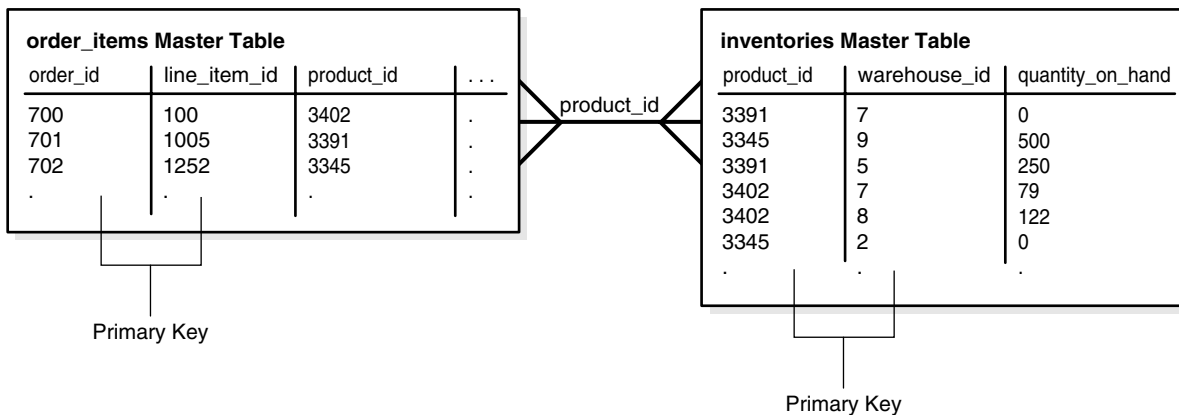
**order_items Master Table**

| order_id | line_item_id | product_id | . . . |
|---|---|---|---|
| 700 | 100 | 3402 | . |
| 701 | 1005 | 3391 | . |
| 702 | 1252 | 3345 | . |
| . | . | . | . |

Primary Key

product_id

**inventories Master Table**

| product_id | warehouse_id | quantity_on_hand |
|---|---|---|
| 3391 | 7 | 0 |
| 3345 | 9 | 500 |
| 3391 | 5 | 250 |
| 3402 | 7 | 79 |
| 3402 | 8 | 122 |
| 3345 | 2 | 0 |
| . | . | . |

Primary Key